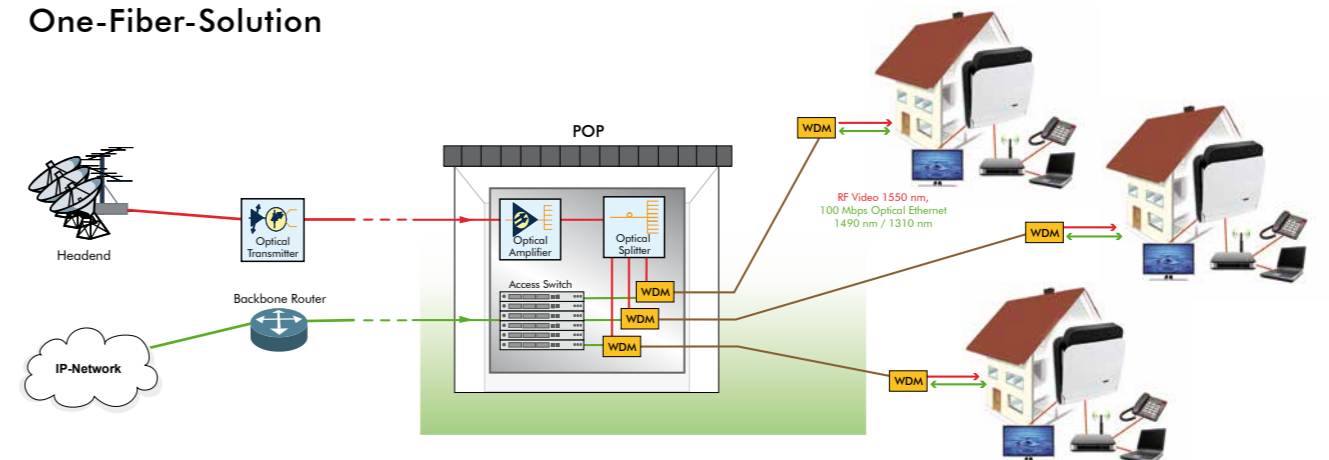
One-Fiber-Solution

Headend

Optical Transmitter

POP

Optical Amplifier

Optical Splitter

Access Switch

WDM

WDM

WDM

Backbone Router

IP-Network

WDM

RF Video 1550 nm,
100 Mbps Optical Ethernet
1490 nm / 1310 nm

WDM

WDM